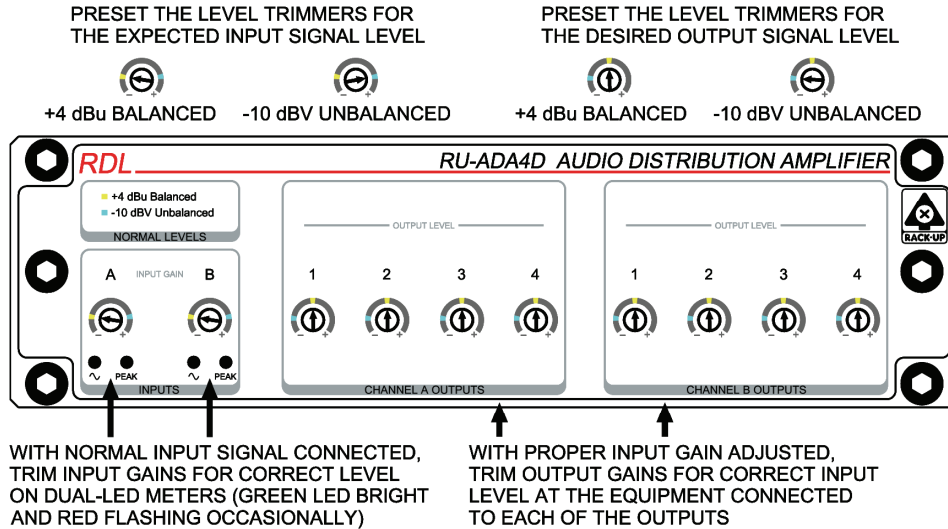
PRESET THE LEVEL TRIMMERS FOR THE EXPECTED INPUT SIGNAL LEVEL

+4 dBu BALANCED   -10 dBV UNBALANCED

PRESET THE LEVEL TRIMMERS FOR THE DESIRED OUTPUT SIGNAL LEVEL

+4 dBu BALANCED   -10 dBV UNBALANCED

RDL

RU-ADA4D AUDIO DISTRIBUTION AMPLIFIER

RACK-UP

+4 dBu Balanced
-10 dBV Unbalanced
NORMAL LEVELS

A INPUT GAIN B

∿ PEAK ∿ PEAK
INPUTS

OUTPUT LEVEL
1 2 3 4
CHANNEL A OUTPUTS

OUTPUT LEVEL
1 2 3 4
CHANNEL B OUTPUTS

WITH NORMAL INPUT SIGNAL CONNECTED, TRIM INPUT GAINS FOR CORRECT LEVEL ON DUAL-LED METERS (GREEN LED BRIGHT AND RED FLASHING OCCASIONALLY)

WITH PROPER INPUT GAIN ADJUSTED, TRIM OUTPUT GAINS FOR CORRECT INPUT LEVEL AT THE EQUIPMENT CONNECTED TO EACH OF THE OUTPUTS